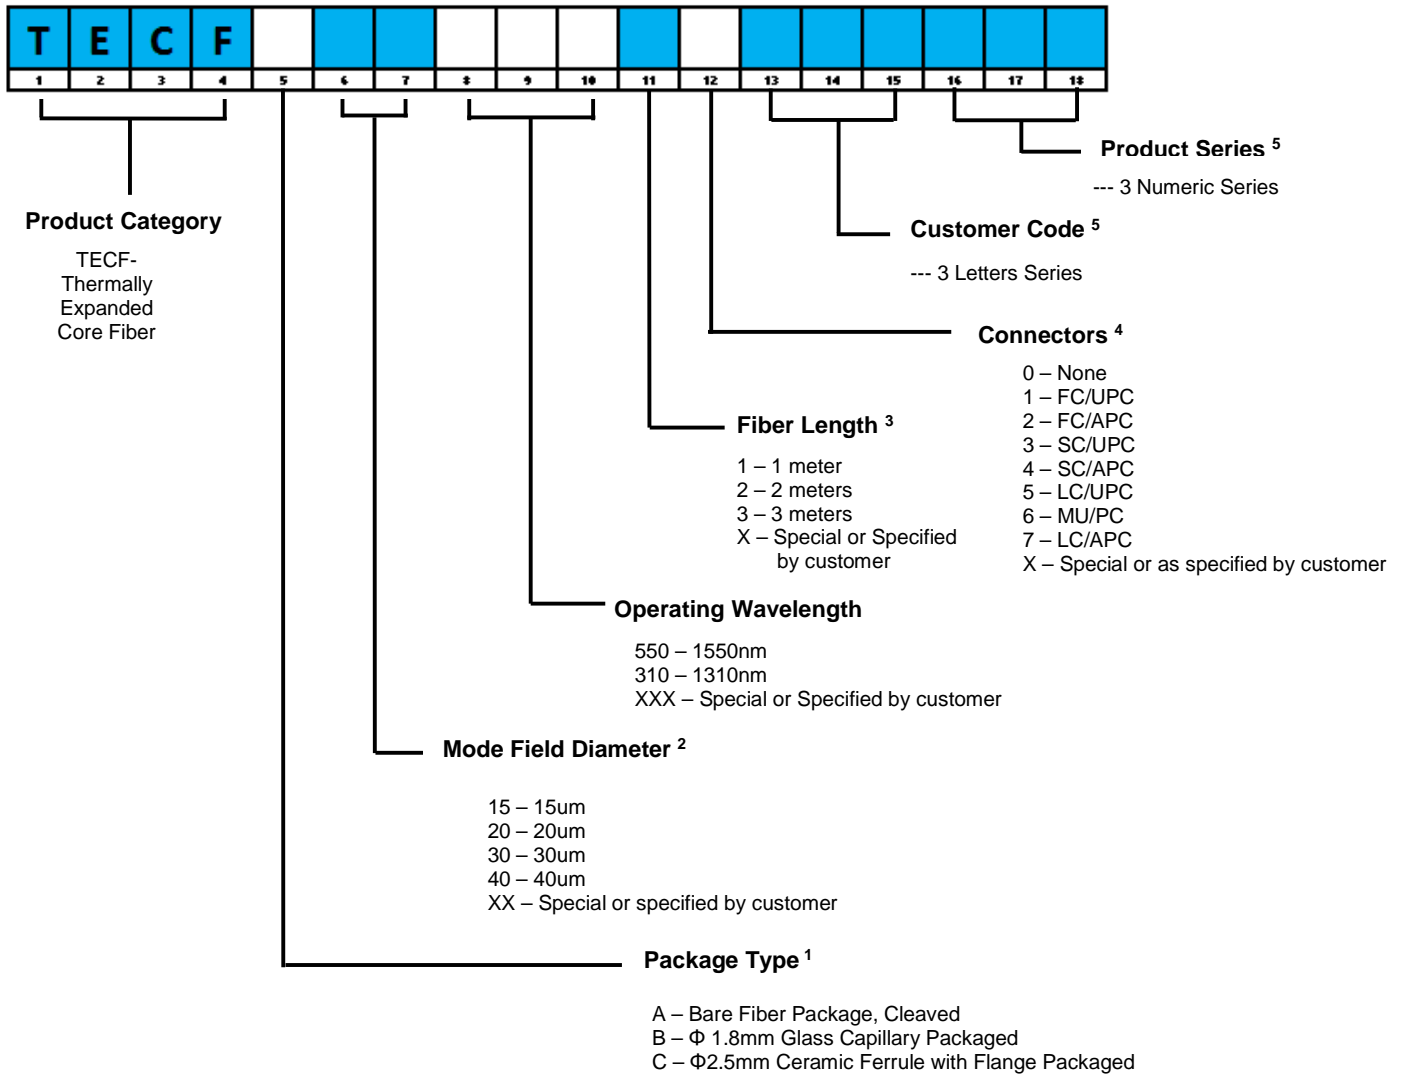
| T | E | C | F | | | | | | | | | | | | | | |
|---|---|---|---|---|---|---|---|---|---|---|---|---|---|---|---|---|---|
| 1 | 2 | 3 | 4 | 5 | 6 | 7 | 8 | 9 | 10 | 11 | 12 | 13 | 14 | 15 | 16 | 17 | 18 |

**Product Series $^5$**

--- 3 Numeric Series

**Customer Code $^5$**

--- 3 Letters Series

**Product Category**

TECF-
Thermally
Expanded
Core Fiber

**Connectors $^4$**

0 – None
1 – FC/UPC
2 – FC/APC
3 – SC/UPC
4 – SC/APC
5 – LC/UPC
6 – MU/PC
7 – LC/APC
X – Special or as specified by customer

**Fiber Length $^3$**

1 – 1 meter
2 – 2 meters
3 – 3 meters
X – Special or Specified by customer

**Operating Wavelength**

550 – 1550nm
310 – 1310nm
XXX – Special or Specified by customer

**Mode Field Diameter $^2$**

15 – 15um
20 – 20um
30 – 30um
40 – 40um
XX – Special or specified by customer

**Package Type $^1$**

A – Bare Fiber Package, Cleaved
B – Φ 1.8mm Glass Capillary Packaged
C – Φ2.5mm Ceramic Ferrule with Flange Packaged